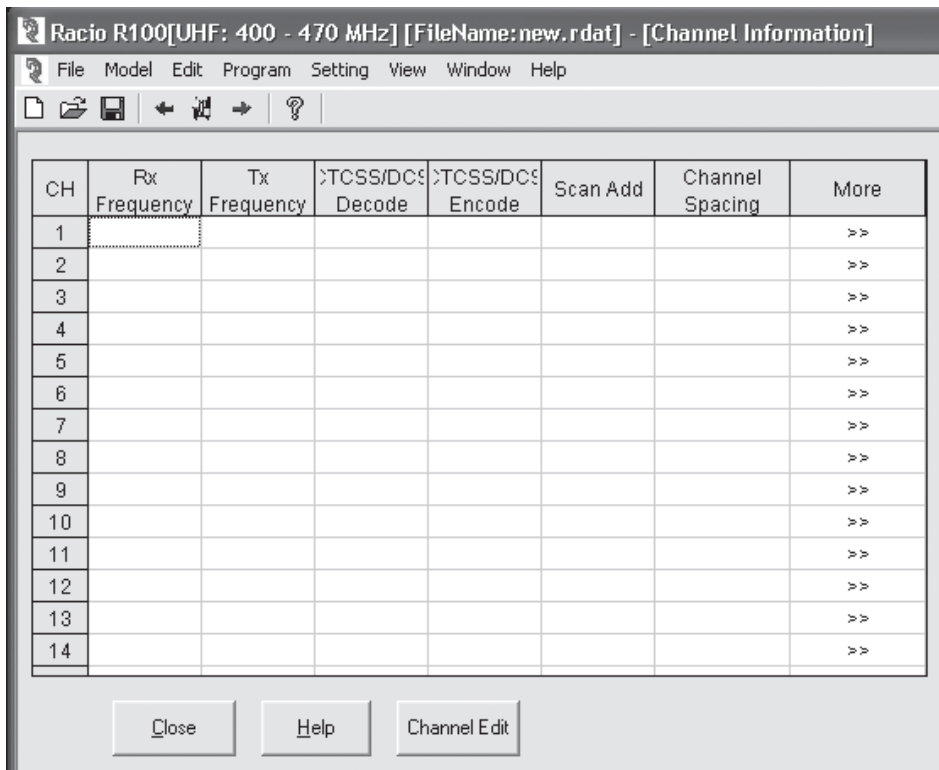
Racio R100[UHF: 400 - 470 MHz] [FileName:new.rdat] - [Channel Information]

File Model Edit Program Setting View Window Help

| CH | Rx Frequency | Tx Frequency | :TCSS/DCS Decode | :TCSS/DCS Encode | Scan Add | Channel Spacing | More |
|---|---|---|---|---|---|---|---|
| 1 | | | | | | | >> |
| 2 | | | | | | | >> |
| 3 | | | | | | | >> |
| 4 | | | | | | | >> |
| 5 | | | | | | | >> |
| 6 | | | | | | | >> |
| 7 | | | | | | | >> |
| 8 | | | | | | | >> |
| 9 | | | | | | | >> |
| 10 | | | | | | | >> |
| 11 | | | | | | | >> |
| 12 | | | | | | | >> |
| 13 | | | | | | | >> |
| 14 | | | | | | | >> |

Close Help Channel Edit